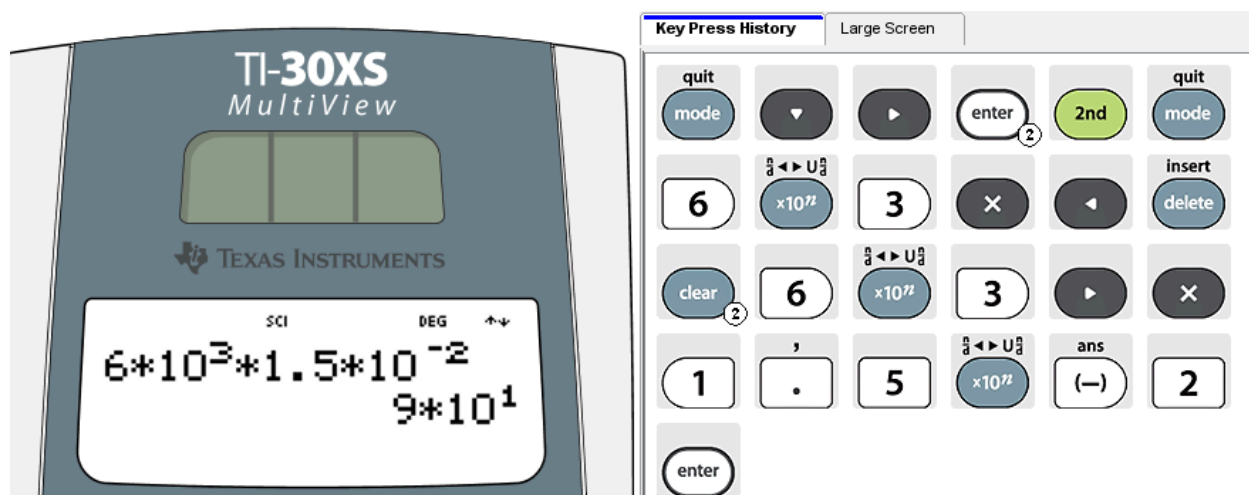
TI-30XS
MultiView

TEXAS INSTRUMENTS

SCI DEG

$6*10^3*1.5*10^{-2}$

$9*10^1$

Key Press History Large Screen

quit
mode

▼

▶

enter 2

2nd

quit
mode

6

$\frac{n}{d}$◄►U$\frac{n}{d}$
x10ⁿ

3

×

◄

insert
delete

clear 2

6

$\frac{n}{d}$◄►U$\frac{n}{d}$
x10ⁿ

3

▶

×

1

,
.

5

$\frac{n}{d}$◄►U$\frac{n}{d}$
x10ⁿ

ans
(–)

2

enter